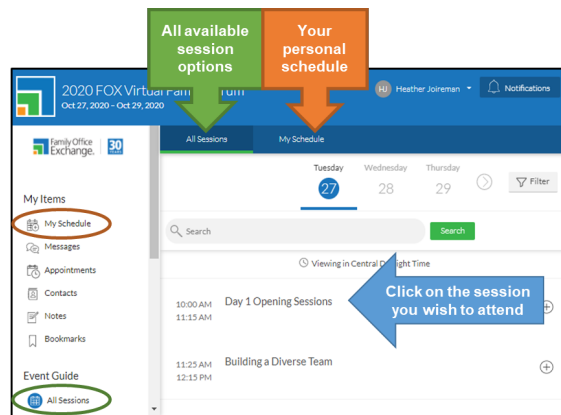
All available session options

Your personal schedule

2020 FOX Virtual Fam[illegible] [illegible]um
Oct 27, 2020 – Oct 29, 2020

HJ Heather Joireman

Notifications

Family Office Exchange. 30

All Sessions

My Schedule

My Items

My Schedule

Messages

Appointments

Contacts

Notes

Bookmarks

Event Guide

All Sessions

Tuesday 27

Wednesday 28

Thursday 29

Filter

Search

Search

Viewing in Central D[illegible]light Time

10:00 AM
11:15 AM

Day 1 Opening Sessions

Click on the session you wish to attend

11:25 AM
12:15 PM

Building a Diverse Team